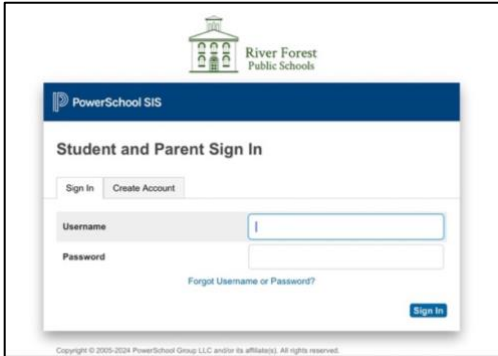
River Forest
Public Schools

PowerSchool SIS

Student and Parent Sign In

Sign In | Create Account

Username

Password

Forgot Username or Password?

Sign In

Copyright © 2005-2024 PowerSchool Group LLC and/or its affiliate(s). All rights reserved.